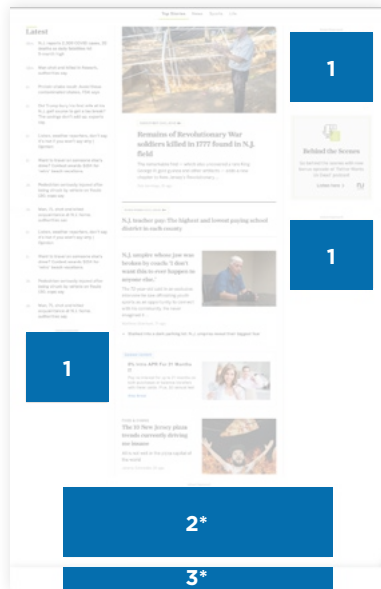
Latest

Top Stories News Sports Life

1

Remains of Revolutionary War soldiers killed in 1777 found in N.J. field

Behind the Scenes

1

N.J. teacher pay: The highest and lowest paying school district in each county

N.J. couple whose jaw was broken by coach: 'I don't want this to ever happen to anyone else.'

1

The 10 New Jersey pizza trends currently driving us insane

2*

3*